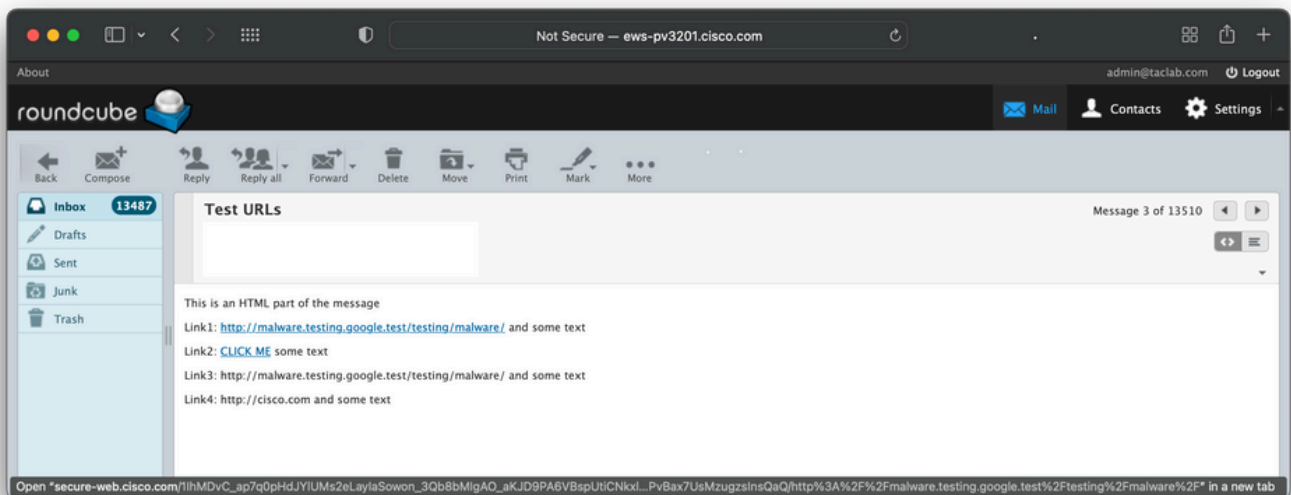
Not Secure — ews-pv3201.cisco.com

About

admin@taclab.com Logout

roundcube

Mail Contacts Settings

Back Compose Reply Reply all Forward Delete Move Print Mark More

Inbox 13487
Drafts
Sent
Junk
Trash

Test URLs

Message 3 of 13510

This is an HTML part of the message

Link1: http://malware.testing.google.test/testing/malware/ and some text

Link2: CLICK ME some text

Link3: http://malware.testing.google.test/testing/malware/ and some text

Link4: http://cisco.com and some text

Open "secure-web.cisco.com/1lhMDvC_ap7q0pHdJYlUMs2eLaylaSowon_3Qb8bMlgAO_aKJD9PA6VBspUtiCNkxl...PvBax7UsMzugzsInsQaQ/http%3A%2F%2Fmalware.testing.google.test%2Ftesting%2Fmalware%2F" in a new tab